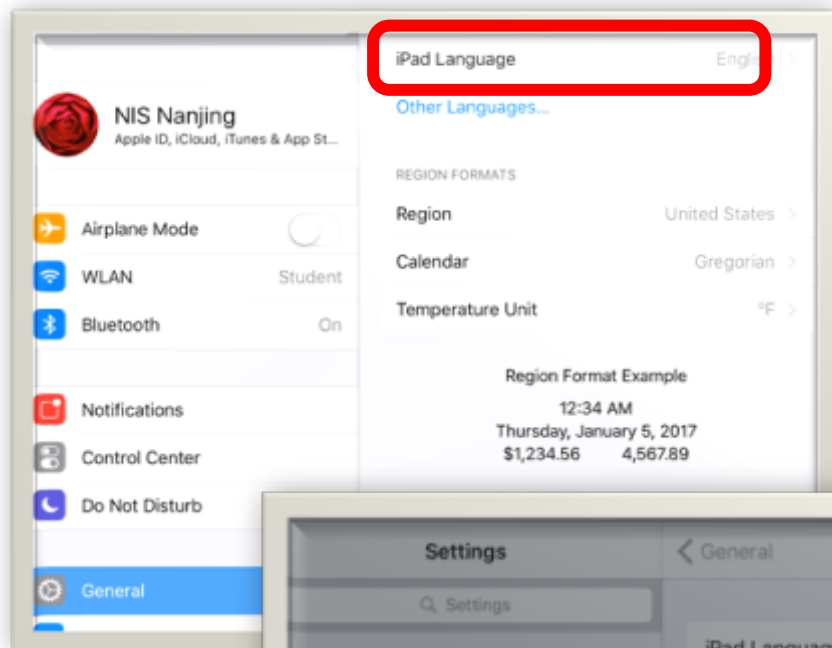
NIS Nanjing
Apple ID, iCloud, iTunes & App St...

Airplane Mode
WLAN Student
Bluetooth On

Notifications
Control Center
Do Not Disturb

General

iPad Language Engli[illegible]
Other Languages...

REGION FORMATS
Region United States
Calendar Gregorian
Temperature Unit °F

Region Format Example
12:34 AM
Thursday, January 5, 2017
$1,234.56 4,567.89

Settings
Settings
General
iPad Languag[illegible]